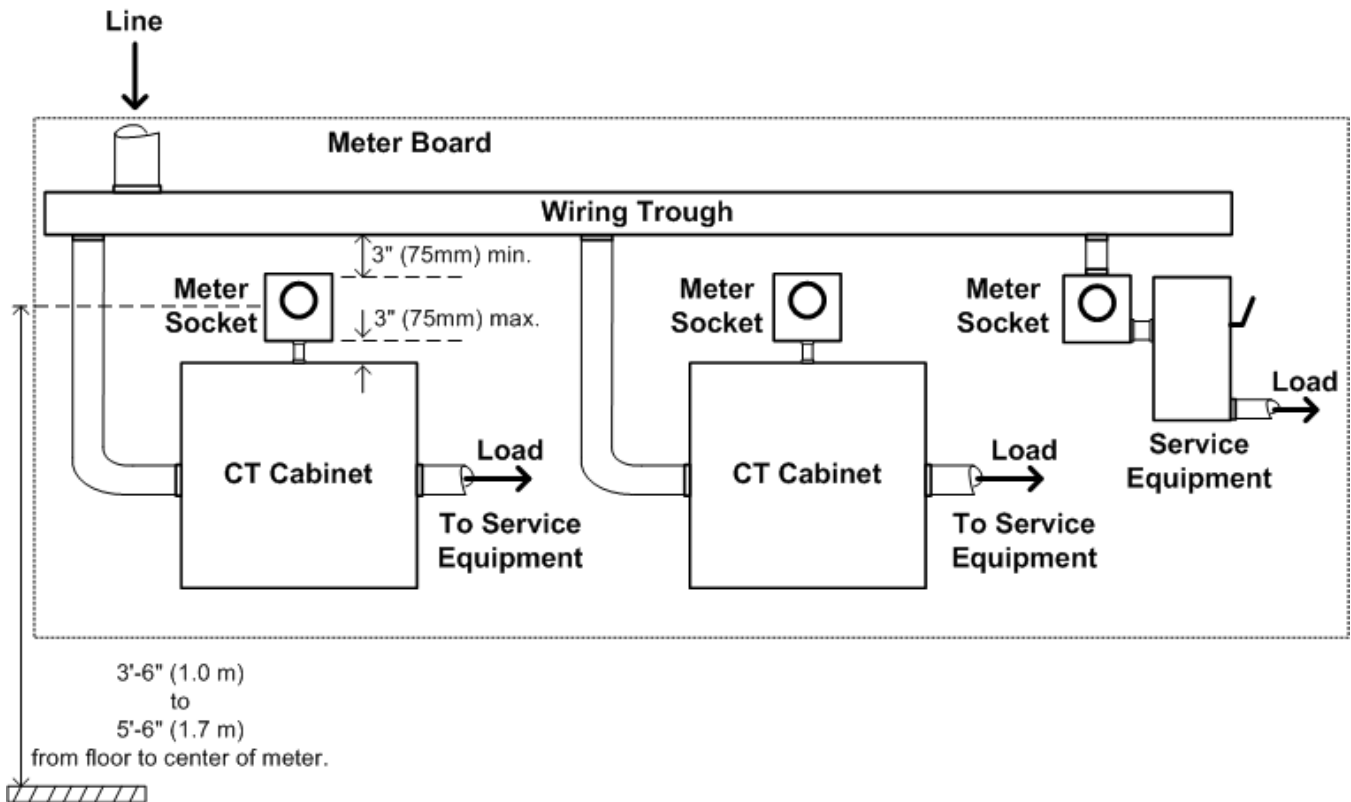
Line

Meter Board

Wiring Trough

3" (75mm) min.

Meter Socket

3" (75mm) max.

CT Cabinet

Load

To Service Equipment

Meter Socket

CT Cabinet

Load

To Service Equipment

Meter Socket

Load

Service Equipment

3'-6" (1.0 m)
to
5'-6" (1.7 m)
from floor to center of meter.